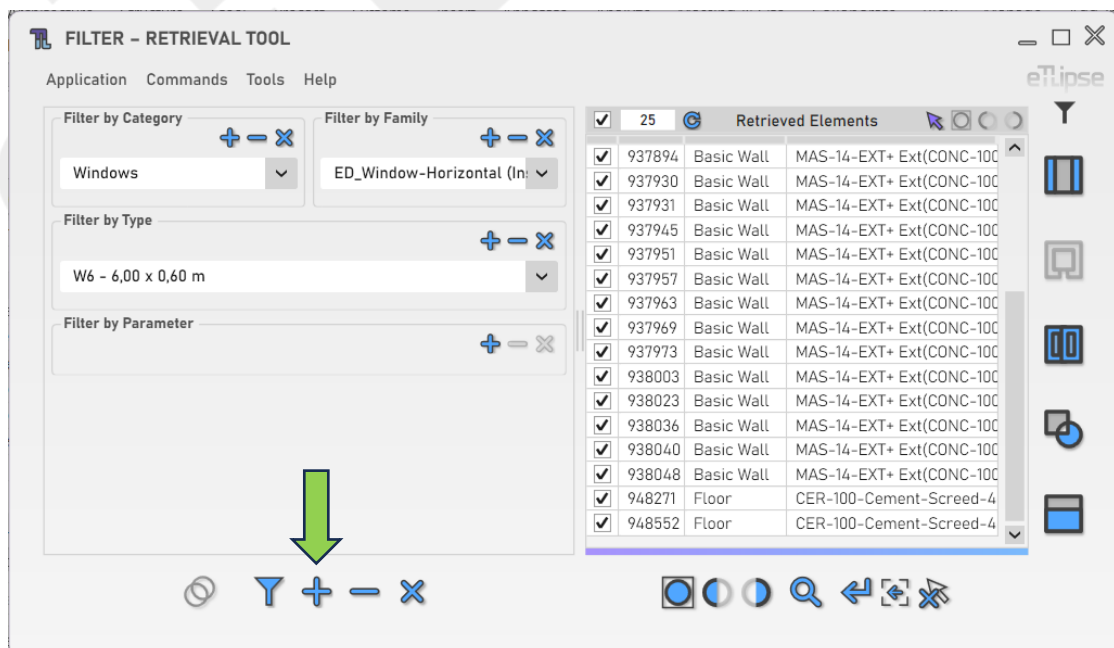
FILTER – RETRIEVAL TOOL

Application Commands Tools Help

eTlipse

Filter by Category
Windows

Filter by Family
ED_Window-Horizontal (In

Filter by Type
W6 - 6,00 x 0,60 m

Filter by Parameter

25 Retrieved Elements

| | | |
|---|---|---|
| 937894 | Basic Wall | MAS-14-EXT+ Ext(CONC-100 |
| 937930 | Basic Wall | MAS-14-EXT+ Ext(CONC-100 |
| 937931 | Basic Wall | MAS-14-EXT+ Ext(CONC-100 |
| 937945 | Basic Wall | MAS-14-EXT+ Ext(CONC-100 |
| 937951 | Basic Wall | MAS-14-EXT+ Ext(CONC-100 |
| 937957 | Basic Wall | MAS-14-EXT+ Ext(CONC-100 |
| 937963 | Basic Wall | MAS-14-EXT+ Ext(CONC-100 |
| 937969 | Basic Wall | MAS-14-EXT+ Ext(CONC-100 |
| 937973 | Basic Wall | MAS-14-EXT+ Ext(CONC-100 |
| 938003 | Basic Wall | MAS-14-EXT+ Ext(CONC-100 |
| 938023 | Basic Wall | MAS-14-EXT+ Ext(CONC-100 |
| 938036 | Basic Wall | MAS-14-EXT+ Ext(CONC-100 |
| 938040 | Basic Wall | MAS-14-EXT+ Ext(CONC-100 |
| 938048 | Basic Wall | MAS-14-EXT+ Ext(CONC-100 |
| 948271 | Floor | CER-100-Cement-Screed-4 |
| 948552 | Floor | CER-100-Cement-Screed-4 |